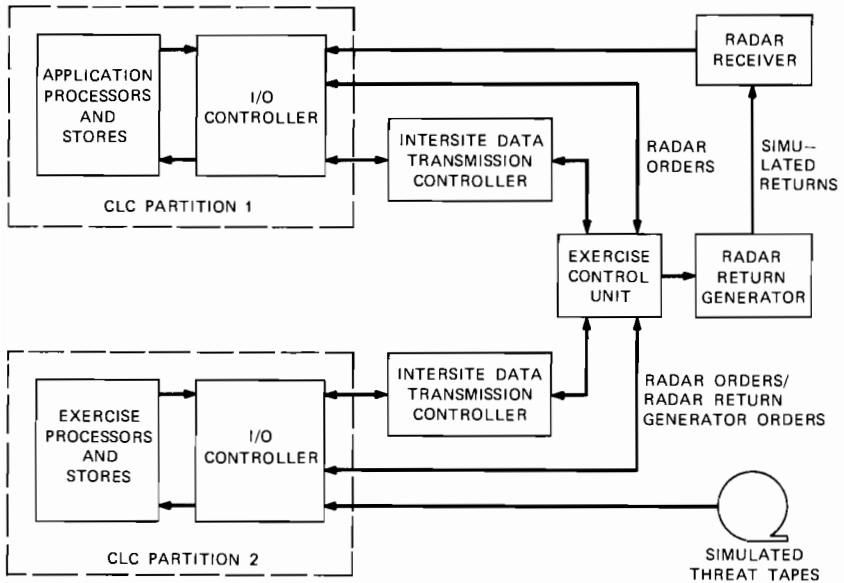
APPLICATION PROCESSORS AND STORES

I/O CONTROLLER

INTERSITE DATA TRANSMISSION CONTROLLER

CLC PARTITION 1

RADAR RECEIVER

RADAR ORDERS

SIMU-LATED RETURNS

EXERCISE CONTROL UNIT

RADAR RETURN GENERATOR

EXERCISE PROCESSORS AND STORES

I/O CONTROLLER

INTERSITE DATA TRANSMISSION CONTROLLER

RADAR ORDERS/ RADAR RETURN GENERATOR ORDERS

CLC PARTITION 2

SIMULATED THREAT TAPES